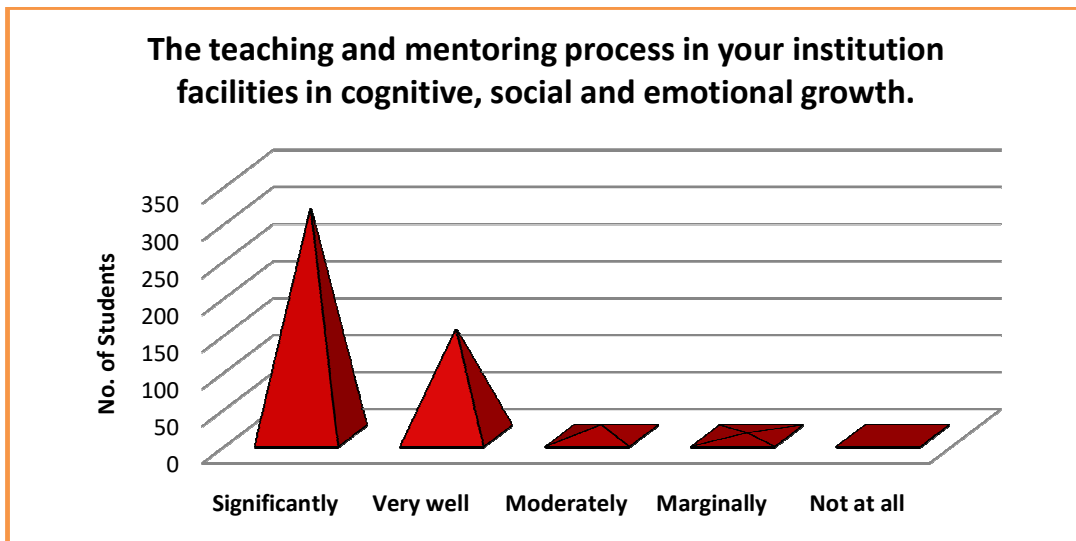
The teaching and mentoring process in your institution facilities in cognitive, social and emotional growth.

No. of Students

350
300
250
200
150
100
50
0

Significantly
Very well
Moderately
Marginally
Not at all